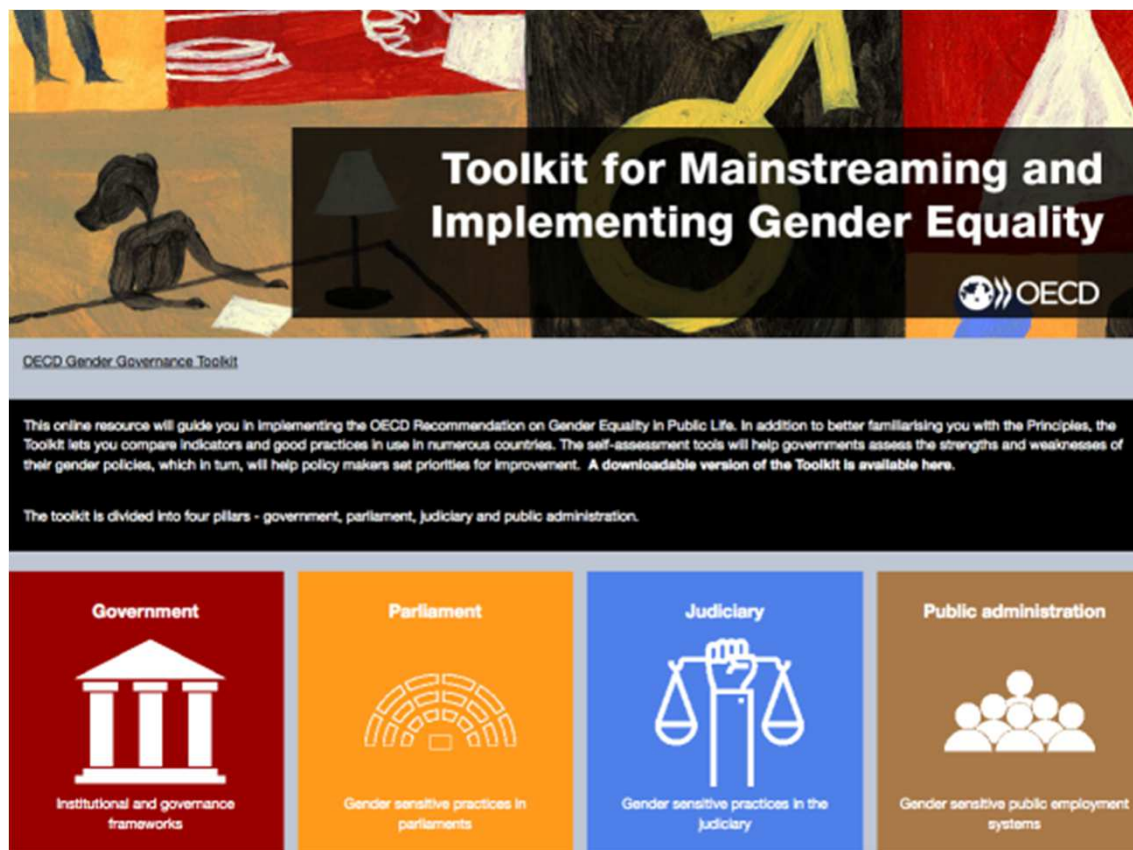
Toolkit for Mainstreaming and Implementing Gender Equality

OECD

OECD Gender Governance Toolkit

This online resource will guide you in implementing the OECD Recommendation on Gender Equality in Public Life. In addition to better familiarising you with the Principles, the Toolkit lets you compare indicators and good practices in use in numerous countries. The self-assessment tools will help governments assess the strengths and weaknesses of their gender policies, which in turn, will help policy makers set priorities for improvement. **A downloadable version of the Toolkit is available here.**

The toolkit is divided into four pillars - government, parliament, judiciary and public administration.

Government

Institutional and governance frameworks

Parliament

Gender sensitive practices in parliaments

Judiciary

Gender sensitive practices in the judiciary

Public administration

Gender sensitive public employment systems